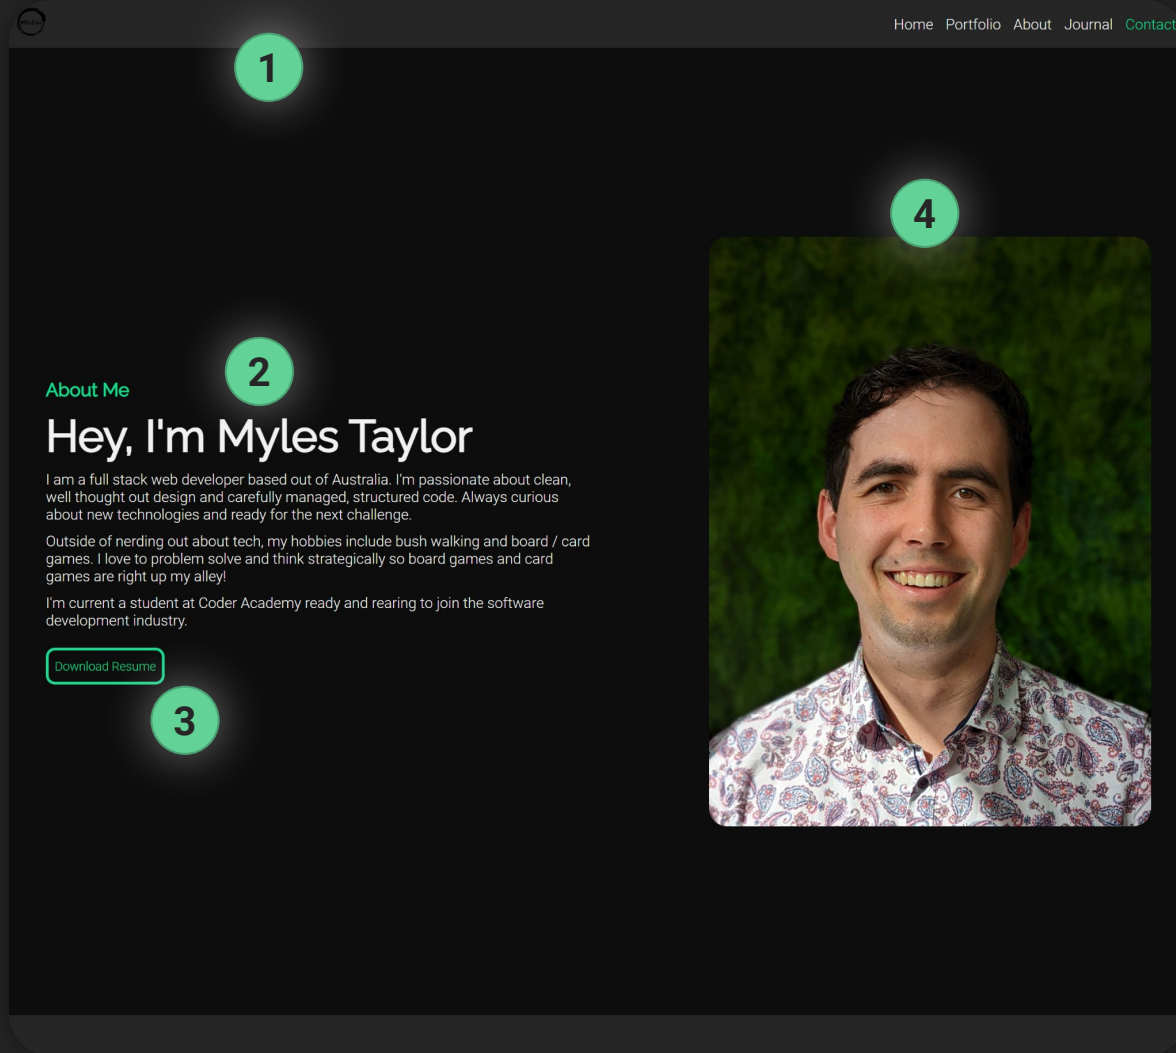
Home Portfolio About Journal Contact

1

4

2

About Me

Hey, I'm Myles Taylor

I am a full stack web developer based out of Australia. I'm passionate about clean, well thought out design and carefully managed, structured code. Always curious about new technologies and ready for the next challenge.

Outside of nerding out about tech, my hobbies include bush walking and board / card games. I love to problem solve and think strategically so board games and card games are right up my alley!

I'm current a student at Coder Academy ready and rearing to join the software development industry.

Download Resume

3